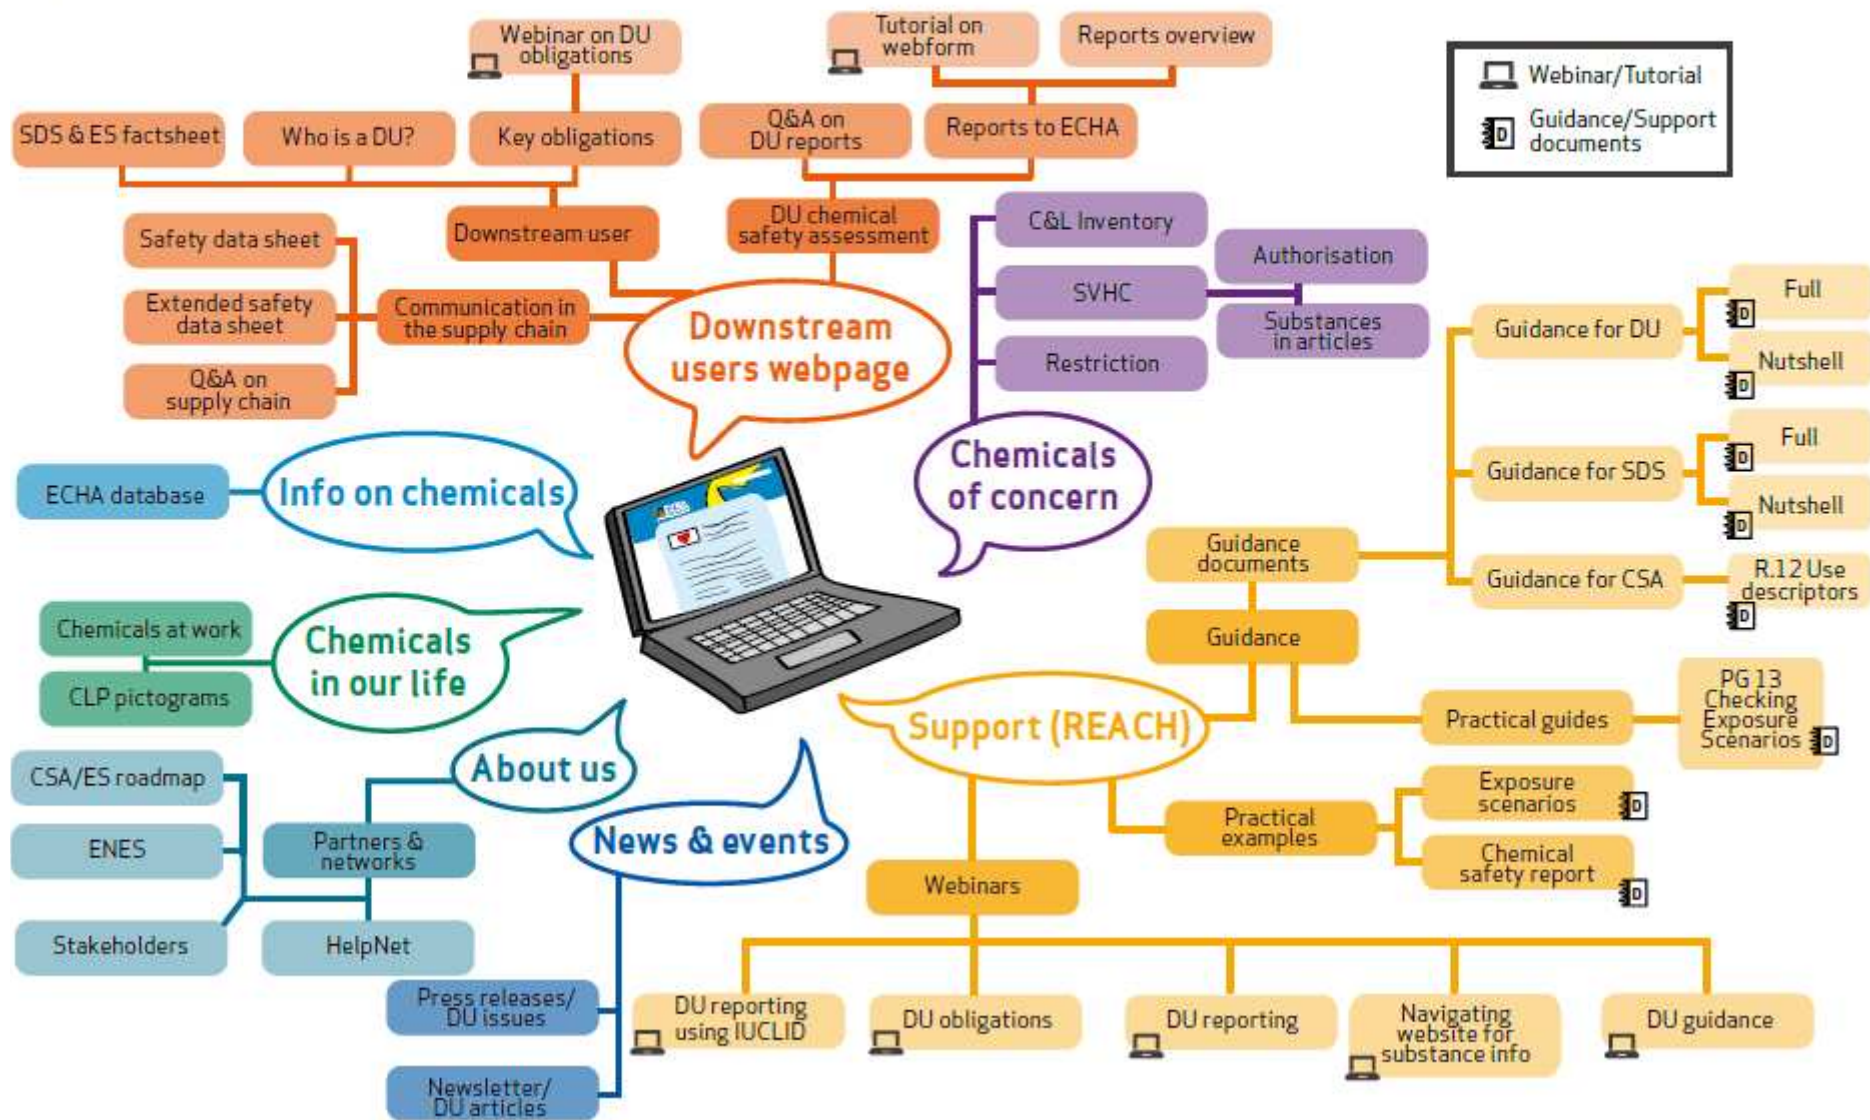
Webinar on DU obligations

Tutorial on webform

Reports overview

Webinar/Tutorial

Guidance/Support documents

SDS & ES factsheet

Who is a DU?

Key obligations

Q&A on DU reports

Reports to ECHA

Safety data sheet

Downstream user

DU chemical safety assessment

C&L Inventory

Extended safety data sheet

Communication in the supply chain

Authorisation

SVHC

Substances in articles

Q&A on supply chain

Downstream users webpage

Restriction

Guidance for DU

Full

Nutshell

ECHA database

Info on chemicals

Chemicals of concern

Guidance for SDS

Full

Nutshell

Guidance documents

Guidance for CSA

R.12 Use descriptors

Chemicals at work

Chemicals in our life

Guidance

CLP pictograms

PG 13 Checking Exposure Scenarios

Practical guides

Support (REACH)

About us

CSA/ES roadmap

Exposure scenarios

Practical examples

ENES

Partners & networks

News & events

Chemical safety report

Webinars

Stakeholders

HelpNet

Press releases/ DU issues

DU reporting using IUCLID

DU obligations

DU reporting

Navigating website for substance info

DU guidance

Newsletter/ DU articles